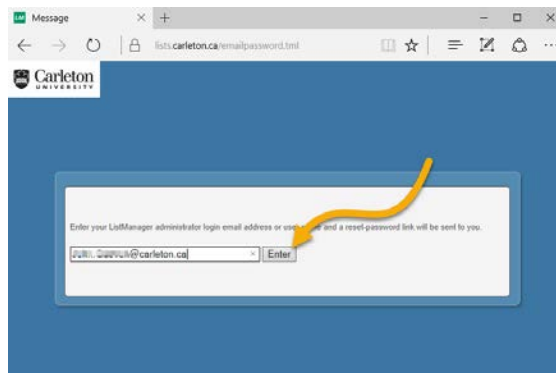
Message

lists.carleton.ca/emailpassword.tml

Carleton
UNIVERSITY

Enter your ListManager administrator login email address or user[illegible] and a reset-password link will be sent to you.

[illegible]@carleton.ca ×

Enter